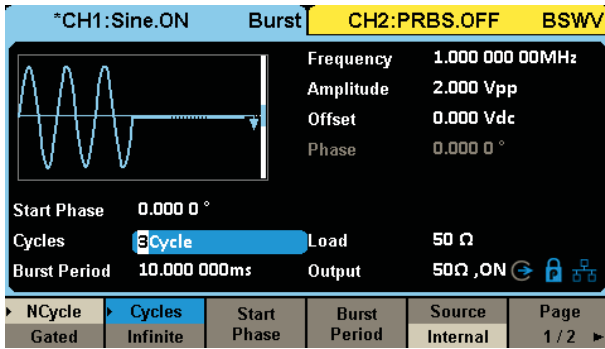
*CH1:Sine.ON Burst CH2:PRBS.OFF BSWV

Frequency 1.000 000 00MHz
Amplitude 2.000 Vpp
Offset 0.000 Vdc
Phase 0.000 0 °

Start Phase 0.000 0 °
Cycles 3Cycle
Burst Period 10.000 000ms
Load 50 Ω
Output 50Ω ,ON

NCycle
Gated
Cycles
Infinite
Start
Phase
Burst
Period
Source
Internal
Page
1 / 2